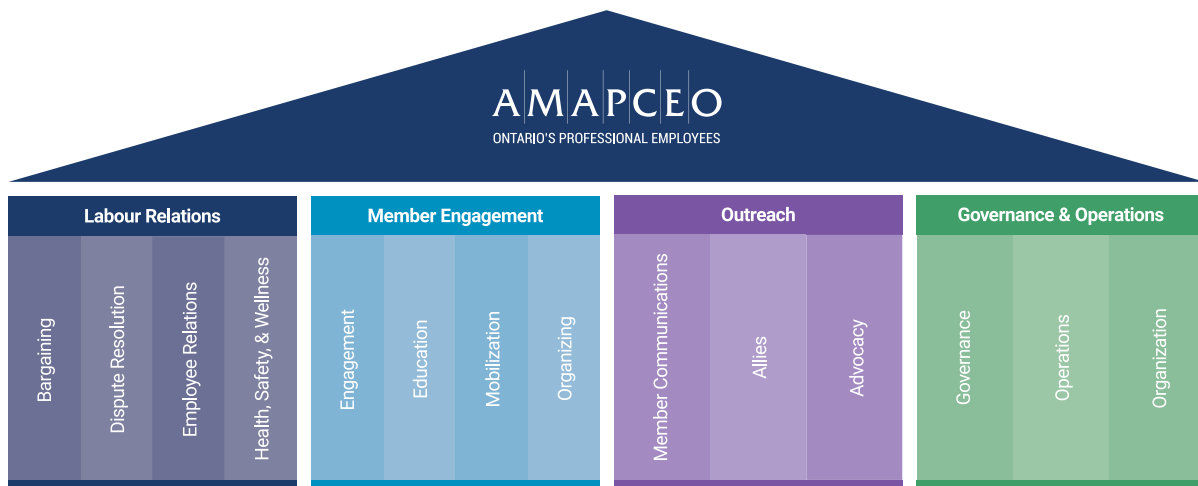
AMAPCEO
ONTARIO'S PROFESSIONAL EMPLOYEES

Labour Relations

Bargaining

Dispute Resolution

Employee Relations

Health, Safety, & Wellness

Member Engagement

Engagement

Education

Mobilization

Organizing

Outreach

Member Communications

Allies

Advocacy

Governance & Operations

Governance

Operations

Organization